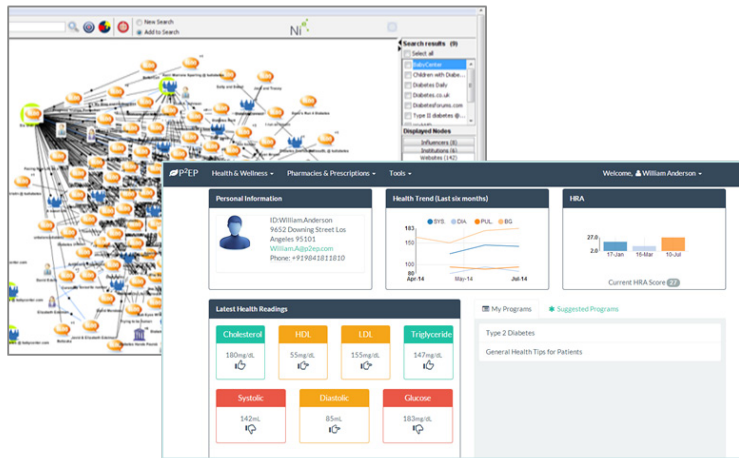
New Search
Add to Search
Ni

Search results (9)
Select all
BabyCenter
Children with Diabe...
Diabetes Daily
Diabetes.co.uk
DiabetesForums.com
Type II diabetes @...
Displayed Nodes
Influencers (8)
Institutions (6)
Websites (142)

P2EP
Health & Wellness ▾
Pharmacies & Prescriptions ▾
Tools ▾
Welcome, William Anderson ▾

Personal Information
ID:William.Anderson
9652 Downing Street Los Angeles 95101
William.A@p2ep.com
Phone: +919841811810

Health Trend (Last six months)
SYS DIA PUL BG
183
100
80
70
Apr-14
May-14
Jul-14

HRA
27.0
2.0
17-Jan
16-Mar
10-Jul
Current HRA Score 27

Latest Health Readings
| Cholesterol | HDL | LDL | Triglyceride |
|---|---|---|---|
| 180mg/dL | 55mg/dL | 155mg/dL | 147mg/dL |

| Systolic | Diastolic | Glucose |
|---|---|---|
| 142mL | 85mL | 183mg/dL |

My Programs
Suggested Programs
Type 2 Diabetes
General Health Tips for Patients